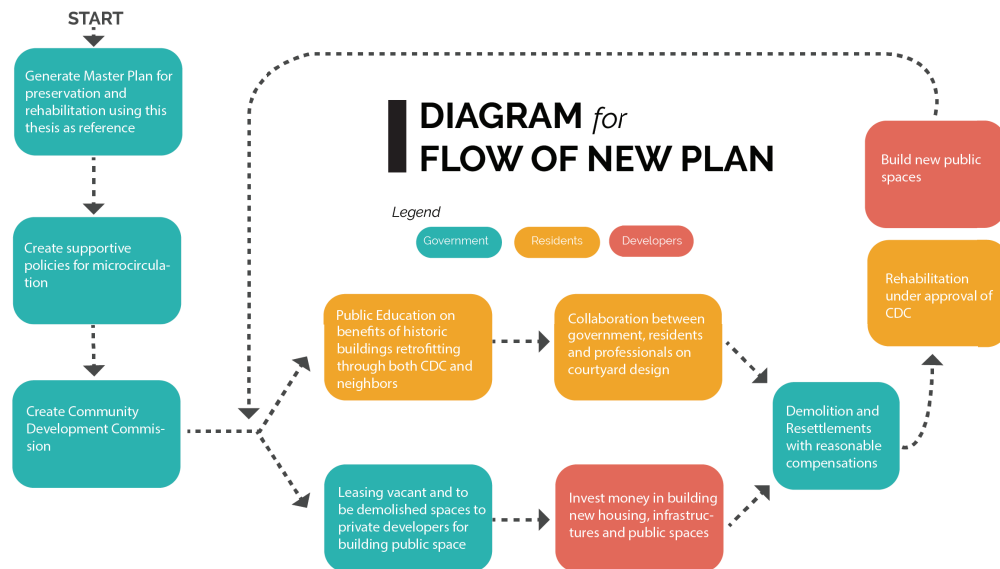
START

Generate Master Plan for preservation and rehabilitation using this thesis as reference

Create supportive policies for microcirculation

Create Community Development Commission

DIAGRAM for FLOW OF NEW PLAN

Legend

Government

Residents

Developers

Public Education on benefits of historic buildings retrofitting through both CDC and neighbors

Collaboration between government, residents and professionals on courtyard design

Leasing vacant and to be demolished spaces to private developers for building public space

Invest money in building new housing, infrastructures and public spaces

Demolition and Resettlements with reasonable compensations

Rehabilitation under approval of CDC

Build new public spaces